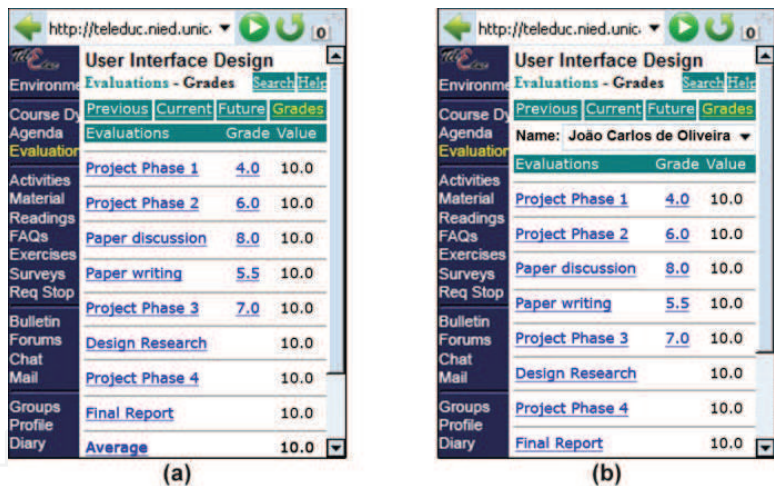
http://teleduc.nied.unic 0

TelEduc

Environme
Course Dy
Agenda
Evaluation
Activities
Material
Readings
FAQs
Exercises
Surveys
Req Stop
Bulletin
Forums
Chat
Mail
Groups
Profile
Diary

User Interface Design
Evaluations - Grades Search Help

Previous Current Future Grades

| Evaluations | Grade | Value |
|---|---|---|
| Project Phase 1 | 4.0 | 10.0 |
| Project Phase 2 | 6.0 | 10.0 |
| Paper discussion | 8.0 | 10.0 |
| Paper writing | 5.5 | 10.0 |
| Project Phase 3 | 7.0 | 10.0 |
| Design Research | | 10.0 |
| Project Phase 4 | | 10.0 |
| Final Report | | 10.0 |
| Average | | 10.0 |

(a)

http://teleduc.nied.unic 0

TelEduc

Environme
Course Dy
Agenda
Evaluation
Activities
Material
Readings
FAQs
Exercises
Surveys
Req Stop
Bulletin
Forums
Chat
Mail
Groups
Profile
Diary

User Interface Design
Evaluations - Grades Search Help

Previous Current Future Grades

Name: João Carlos de Oliveira

| Evaluations | Grade | Value |
|---|---|---|
| Project Phase 1 | 4.0 | 10.0 |
| Project Phase 2 | 6.0 | 10.0 |
| Paper discussion | 8.0 | 10.0 |
| Paper writing | 5.5 | 10.0 |
| Project Phase 3 | 7.0 | 10.0 |
| Design Research | | 10.0 |
| Project Phase 4 | | 10.0 |
| Final Report | | 10.0 |

(b)